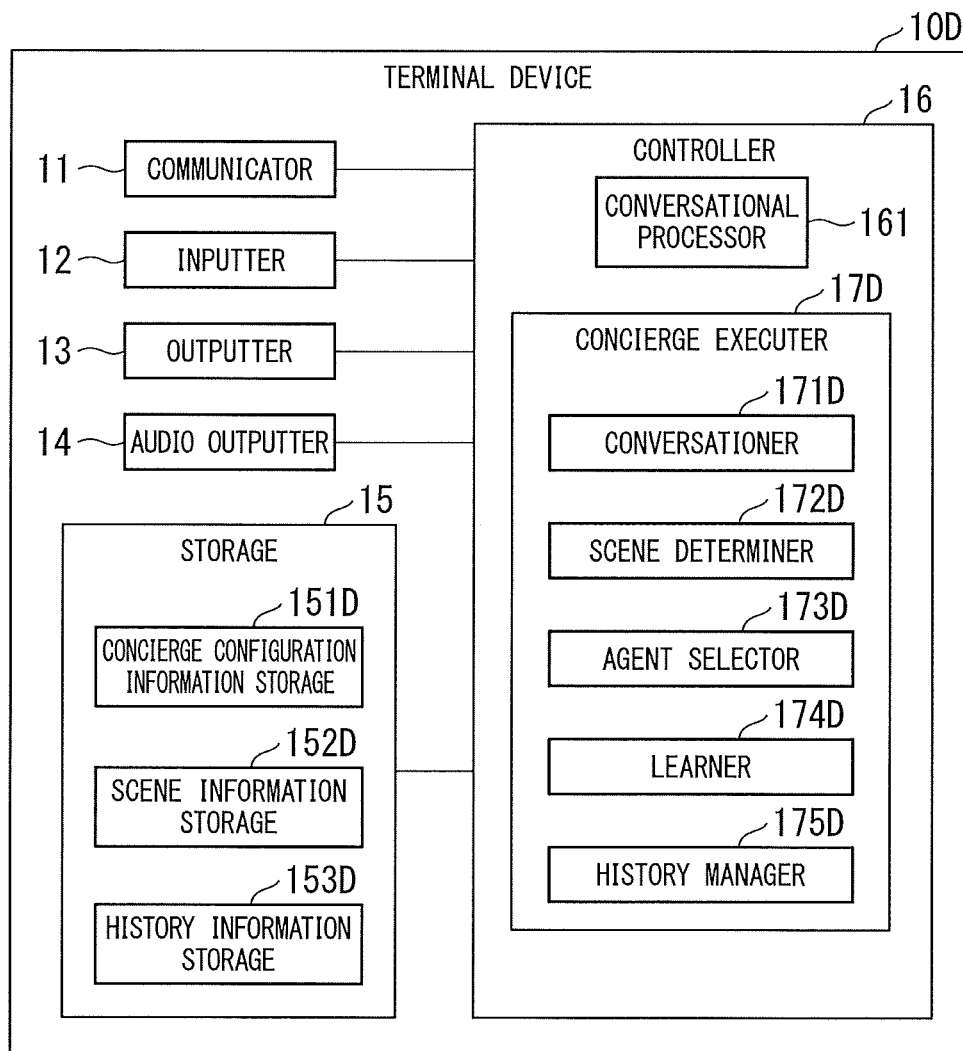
10D

TERMINAL DEVICE

16

11 COMMUNICATOR

12 INPUTTER

13 OUTPUTTER

14 AUDIO OUTPUTTER

CONTROLLER

CONVERSATIONAL PROCESSOR 161

17D

CONCIERGE EXECUTER

171D

CONVERSATIONER

172D

SCENE DETERMINER

173D

AGENT SELECTOR

174D

LEARNER

175D

HISTORY MANAGER

15

STORAGE

151D

CONCIERGE CONFIGURATION INFORMATION STORAGE

152D

SCENE INFORMATION STORAGE

153D

HISTORY INFORMATION STORAGE